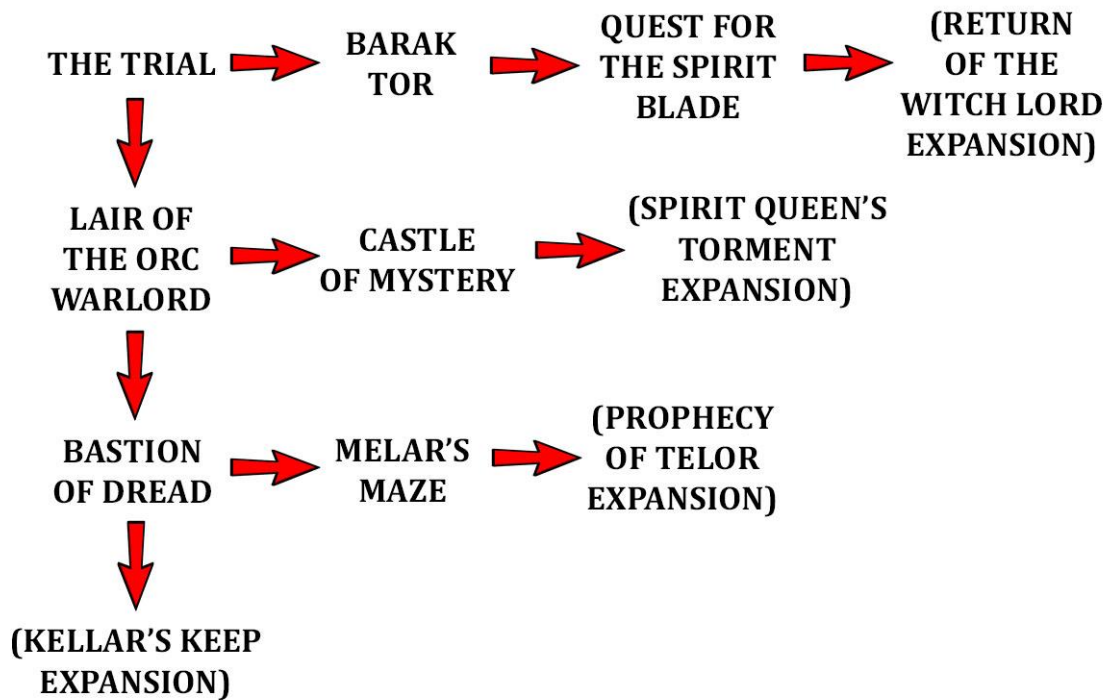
THE TRIAL

BARAK TOR

QUEST FOR THE SPIRIT BLADE

(RETURN OF THE WITCH LORD EXPANSION)

LAIR OF THE ORC WARLORD

CASTLE OF MYSTERY

(SPIRIT QUEEN'S TORMENT EXPANSION)

BASTION OF DREAD

MELAR'S MAZE

(PROPHECY OF TELOR EXPANSION)

(KELLAR'S KEEP EXPANSION)